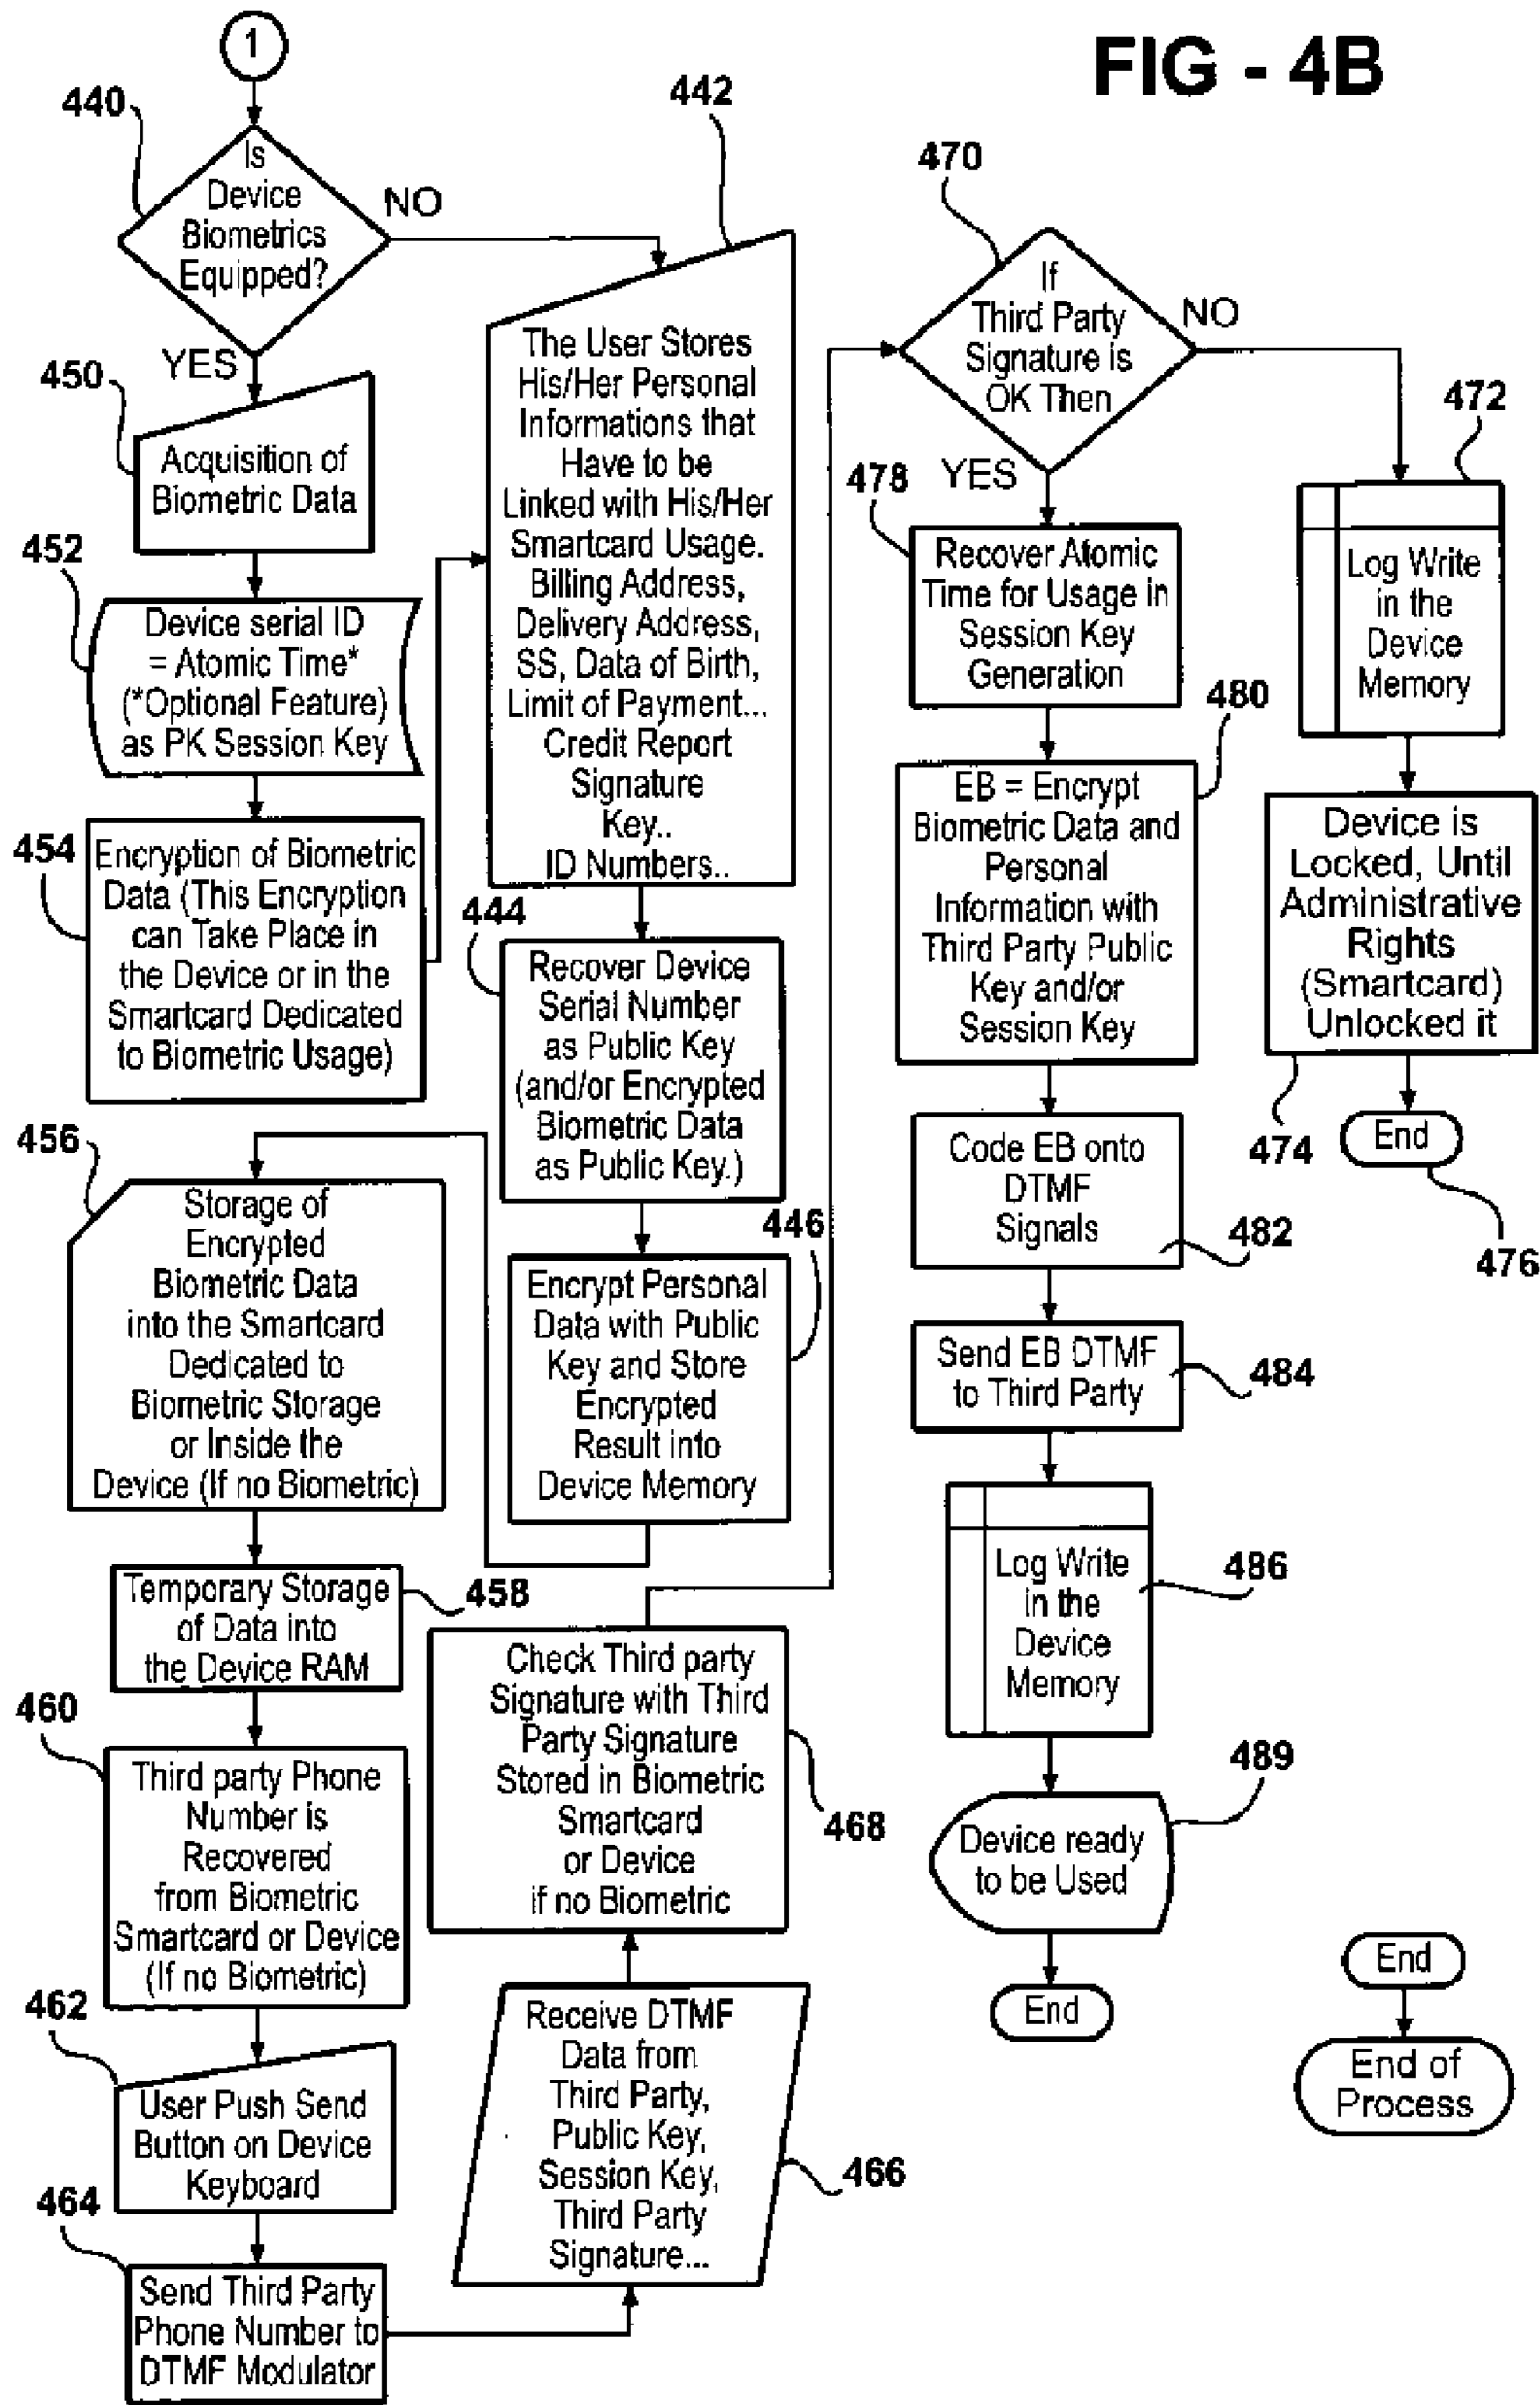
1

FIG - 4B

440
Is Device Biometrics Equipped?
NO
YES

442

450
Acquisition of Biometric Data

452
Device serial ID = Atomic Time* (*Optional Feature) as PK Session Key

454
Encryption of Biometric Data (This Encryption can Take Place in the Device or in the Smartcard Dedicated to Biometric Usage)

The User Stores His/Her Personal Informations that Have to be Linked with His/Her Smartcard Usage. Billing Address, Delivery Address, SS, Data of Birth, Limit of Payment... Credit Report Signature Key.. ID Numbers..

444
Recover Device Serial Number as Public Key (and/or Encrypted Biometric Data as Public Key.)

446
Encrypt Personal Data with Public Key and Store Encrypted Result into Device Memory

456
Storage of Encrypted Biometric Data into the Smartcard Dedicated to Biometric Storage or Inside the Device (If no Biometric)

Temporary Storage of Data into the Device RAM
458

460
Third party Phone Number is Recovered from Biometric Smartcard or Device (If no Biometric)

462
User Push Send Button on Device Keyboard

464
Send Third Party Phone Number to DTMF Modulator

Check Third party Signature with Third Party Signature Stored in Biometric Smartcard or Device if no Biometric
468

Receive DTMF Data from Third Party, Public Key, Session Key, Third Party Signature...
466

470
If Third Party Signature is OK Then
NO
YES

478
Recover Atomic Time for Usage in Session Key Generation

480
EB = Encrypt Biometric Data and Personal Information with Third Party Public Key and/or Session Key

Code EB onto DTMF Signals
482

Send EB DTMF to Third Party
484

Log Write in the Device Memory
486

489
Device ready to be Used

End

472
Log Write in the Device Memory

Device is Locked, Until Administrative Rights (Smartcard) Unlocked it

474
End
476

End
End of Process